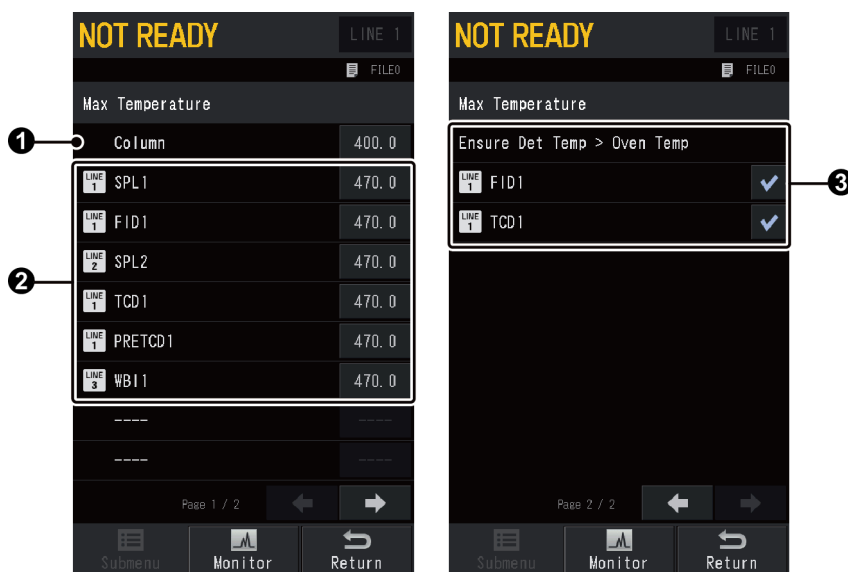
NOT READY LINE 1
FILE0
Max Temperature
❶ Column 400.0
❷
LINE 1 SPL1 470.0
LINE 1 FID1 470.0
LINE 2 SPL2 470.0
LINE 1 TCD1 470.0
LINE 1 PRETCD1 470.0
LINE 3 WBI1 470.0
----
----
Page 1 / 2
Submenu Monitor Return

NOT READY LINE 1
FILE0
Max Temperature
Ensure Det Temp > Oven Temp
LINE 1 FID1
LINE 1 TCD1
❸
Page 2 / 2
Submenu Monitor Return